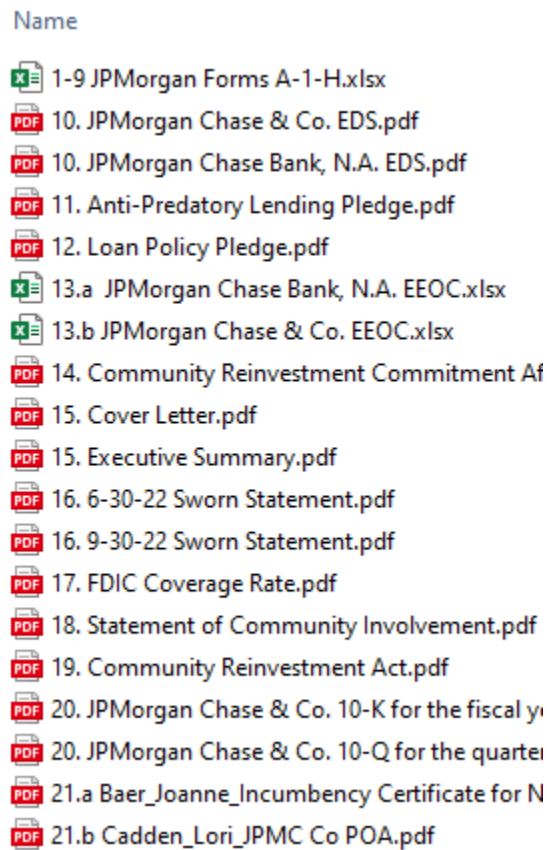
Name

1-9 JPMorgan Forms A-1-H.xlsx
10. JPMorgan Chase & Co. EDS.pdf
10. JPMorgan Chase Bank, N.A. EDS.pdf
11. Anti-Predatory Lending Pledge.pdf
12. Loan Policy Pledge.pdf
13.a JPMorgan Chase Bank, N.A. EEOC.xlsx
13.b JPMorgan Chase & Co. EEOC.xlsx
14. Community Reinvestment Commitment Af
15. Cover Letter.pdf
15. Executive Summary.pdf
16. 6-30-22 Sworn Statement.pdf
16. 9-30-22 Sworn Statement.pdf
17. FDIC Coverage Rate.pdf
18. Statement of Community Involvement.pdf
19. Community Reinvestment Act.pdf
20. JPMorgan Chase & Co. 10-K for the fiscal y
20. JPMorgan Chase & Co. 10-Q for the quarter
21.a Baer_Joanne_Incumbency Certificate for N
21.b Cadden_Lori_JPMC Co POA.pdf